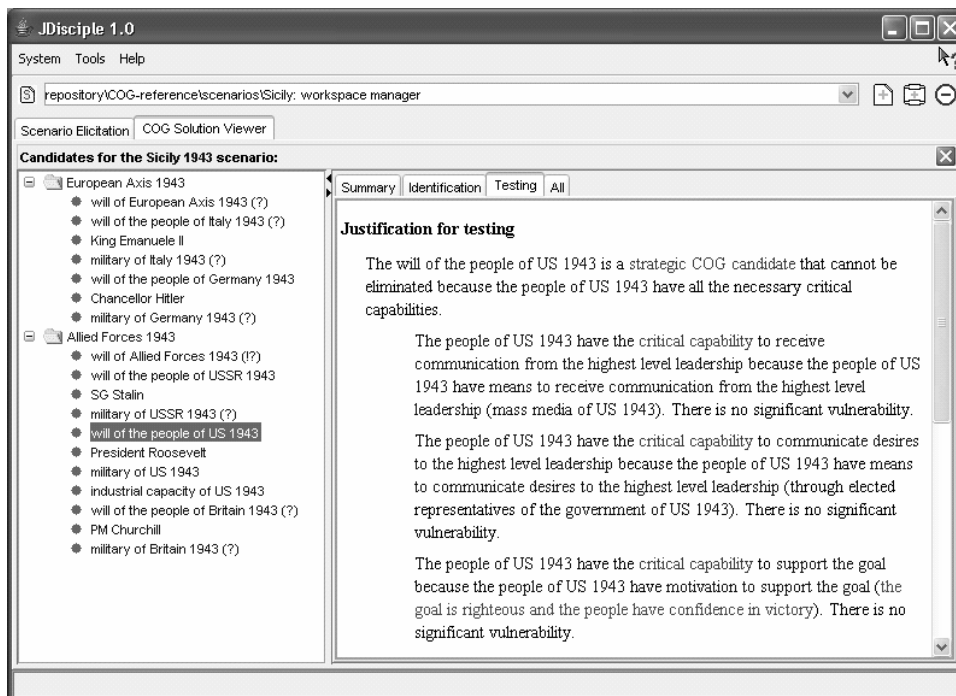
JDisciple 1.0

System Tools Help

repository\COG-reference\scenarios\Sicily: workspace manager

Scenario Elicitation | COG Solution Viewer

Candidates for the Sicily 1943 scenario:

European Axis 1943
will of European Axis 1943 (?)
will of the people of Italy 1943 (?)
King Emanuele II
military of Italy 1943 (?)
will of the people of Germany 1943
Chancellor Hitler
military of Germany 1943 (?)
Allied Forces 1943
will of Allied Forces 1943 (!?)
will of the people of USSR 1943
SG Stalin
military of USSR 1943 (?)
will of the people of US 1943
President Roosevelt
military of US 1943
industrial capacity of US 1943
will of the people of Britain 1943 (?)
PM Churchill
military of Britain 1943 (?)

Summary | Identification | Testing | All

Justification for testing

The will of the people of US 1943 is a strategic COG candidate that cannot be eliminated because the people of US 1943 have all the necessary critical capabilities.

The people of US 1943 have the critical capability to receive communication from the highest level leadership because the people of US 1943 have means to receive communication from the highest level leadership (mass media of US 1943). There is no significant vulnerability.

The people of US 1943 have the critical capability to communicate desires to the highest level leadership because the people of US 1943 have means to communicate desires to the highest level leadership (through elected representatives of the government of US 1943). There is no significant vulnerability.

The people of US 1943 have the critical capability to support the goal because the people of US 1943 have motivation to support the goal (the goal is righteous and the people have confidence in victory). There is no significant vulnerability.